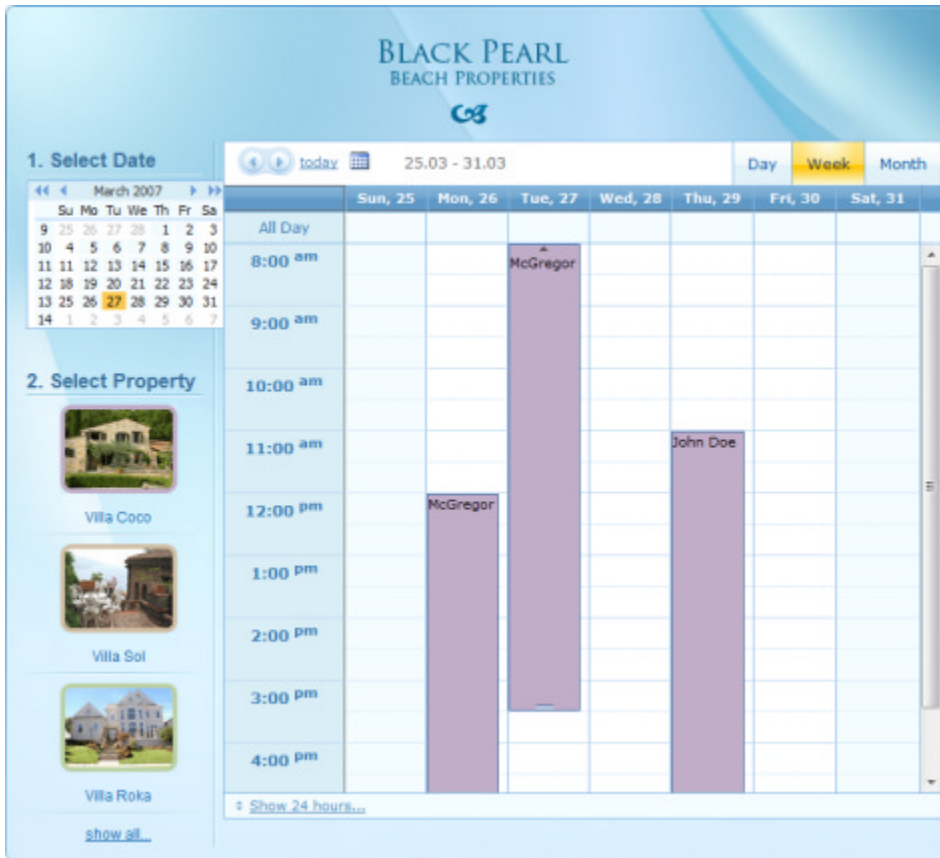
BLACK PEARL
BEACH PROPERTIES

1. Select Date

March 2007

| | Su | Mo | Tu | We | Th | Fr | Sa |
|---|---|---|---|---|---|---|---|
| 9 | 25 | 26 | 27 | 28 | 1 | 2 | 3 |
| 10 | 4 | 5 | 6 | 7 | 8 | 9 | 10 |
| 11 | 11 | 12 | 13 | 14 | 15 | 16 | 17 |
| 12 | 18 | 19 | 20 | 21 | 22 | 23 | 24 |
| 13 | 25 | 26 | 27 | 28 | 29 | 30 | 31 |
| 14 | 1 | 2 | 3 | 4 | 5 | 6 | 7 |

2. Select Property

Villa Coco

Villa Sol

Villa Roka

show all...

today 25.03 - 31.03

Day Week Month

| | Sun, 25 | Mon, 26 | Tue, 27 | Wed, 28 | Thu, 29 | Fri, 30 | Sat, 31 |
|---|---|---|---|---|---|---|---|
| All Day | | | | | | | |
| 8:00 am | | | McGregor | | | | |
| 9:00 am | | | | | | | |
| 10:00 am | | | | | | | |
| 11:00 am | | | | | John Doe | | |
| 12:00 pm | | McGregor | | | | | |
| 1:00 pm | | | | | | | |
| 2:00 pm | | | | | | | |
| 3:00 pm | | | | | | | |
| 4:00 pm | | | | | | | |

Show 24 hours...